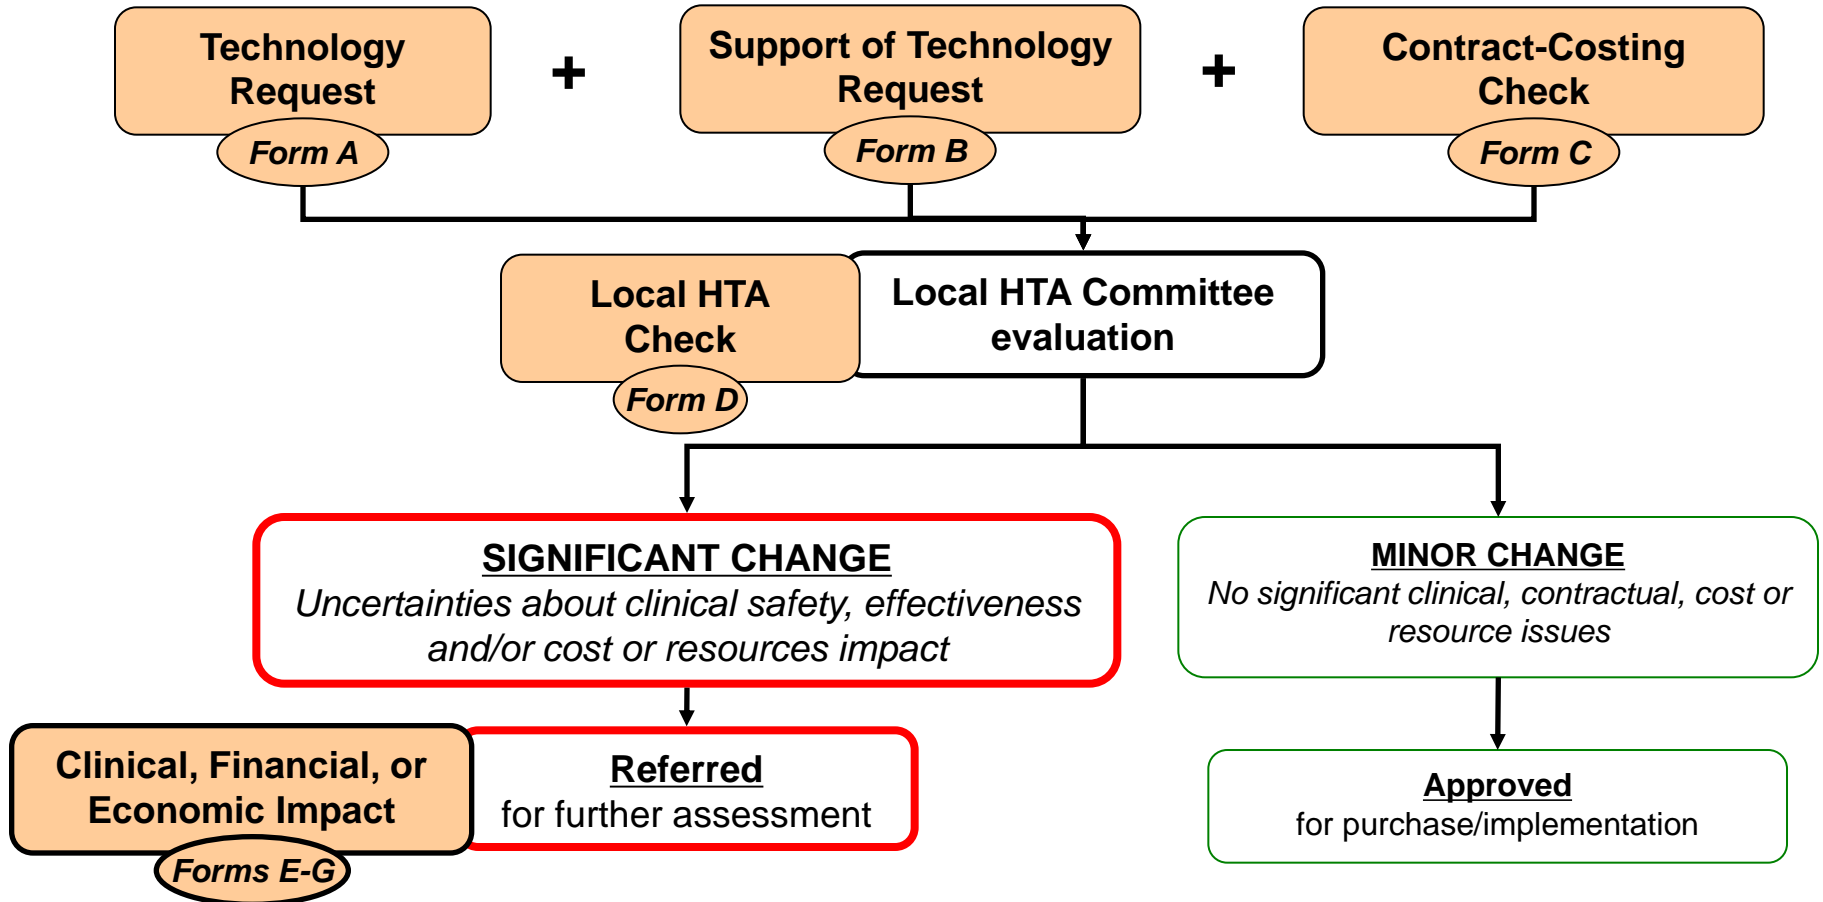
Technology Request
Form A

+

Support of Technology Request
Form B

+

Contract-Costing Check
Form C

Local HTA Check
Form D

Local HTA Committee evaluation

SIGNIFICANT CHANGE
Uncertainties about clinical safety, effectiveness and/or cost or resources impact

MINOR CHANGE
No significant clinical, contractual, cost or resource issues

Clinical, Financial, or Economic Impact
Forms E-G

Referred
for further assessment

Approved
for purchase/implementation